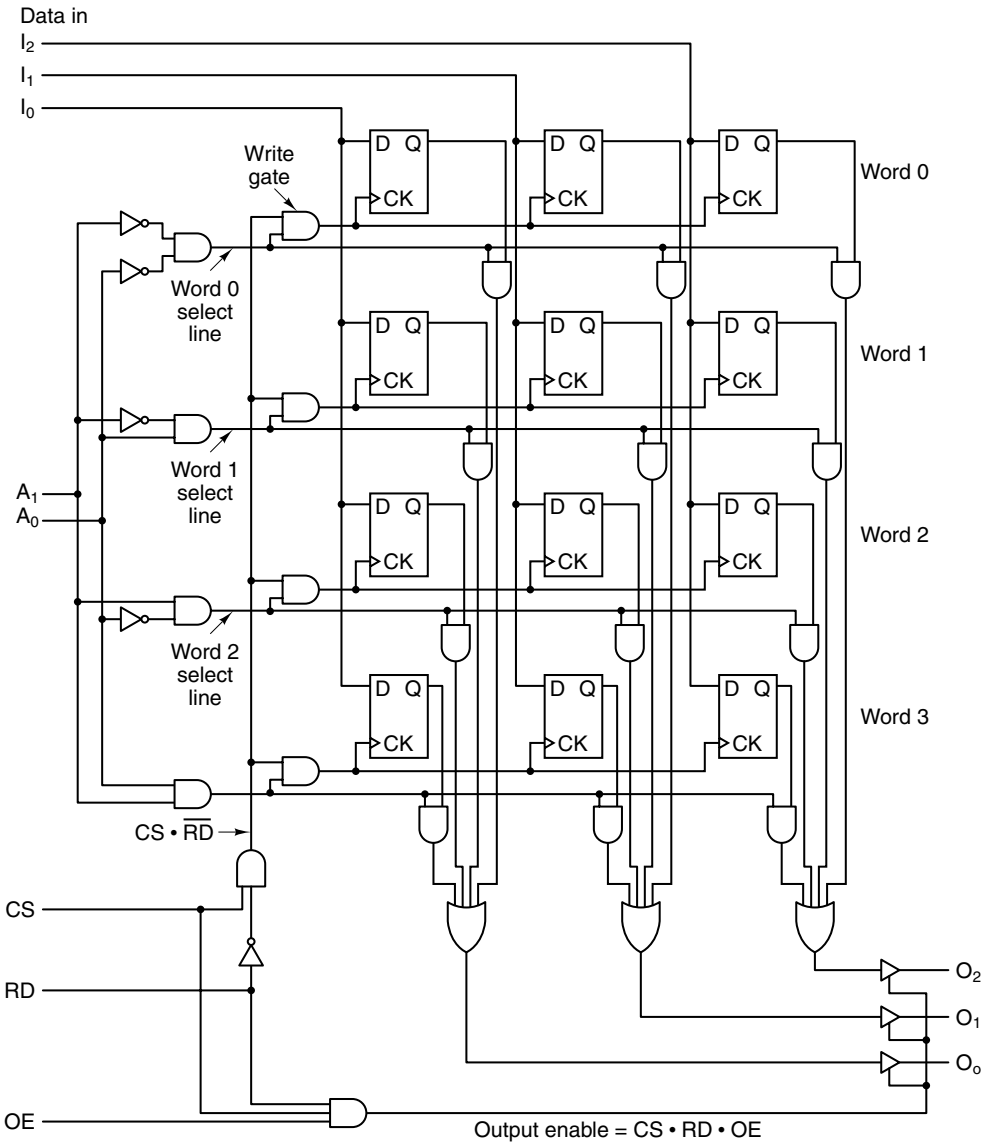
Data in

$I_2$

$I_1$

$I_0$

Write gate

D Q

CK

D Q

CK

D Q

CK

Word 0

Word 0 select line

D Q

CK

D Q

CK

D Q

CK

Word 1

Word 1 select line

$A_1$

$A_0$

D Q

CK

D Q

CK

D Q

CK

Word 2

Word 2 select line

D Q

CK

D Q

CK

D Q

CK

Word 3

CS • $\overline{RD}$

CS

RD

OE

$O_2$

$O_1$

$O_o$

Output enable = CS • RD • OE